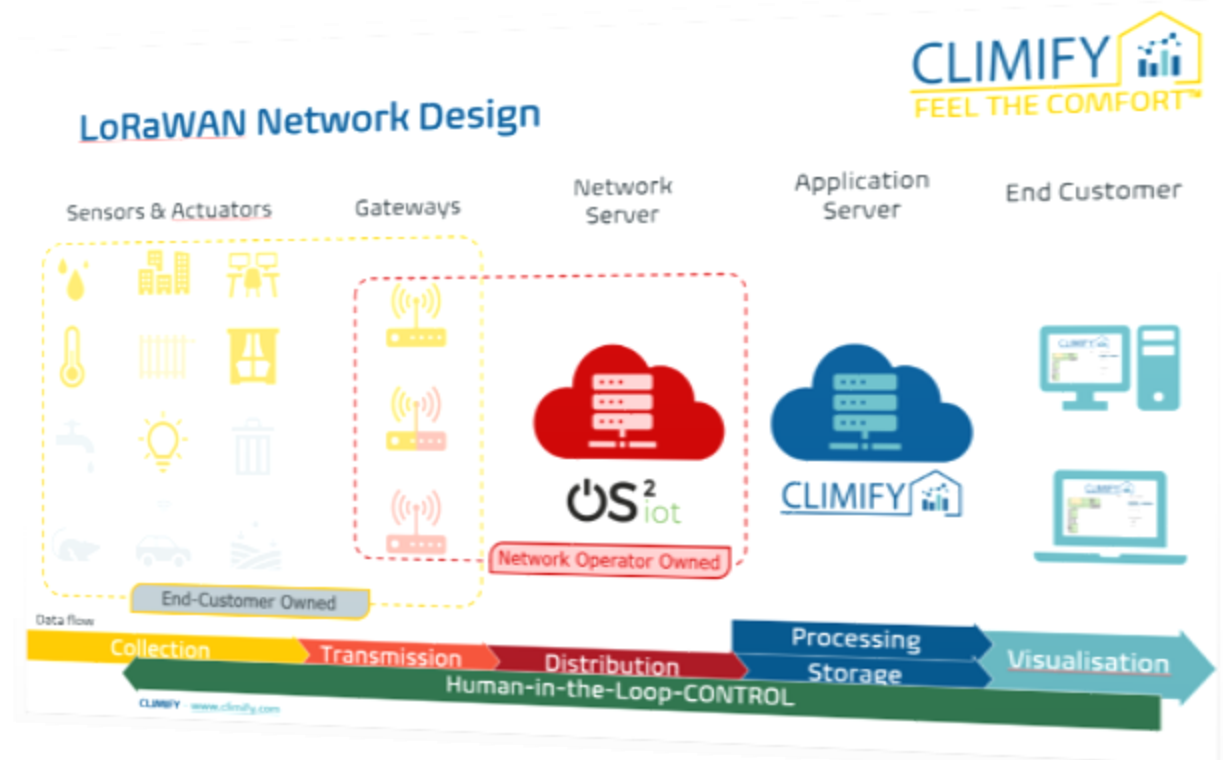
CLIMIFY
FEEL THE COMFORT™

LoRaWAN Network Design

Sensors & Actuators

Gateways

Network Server

Application Server

End Customer

OS$^2$ iot

CLIMIFY

Network Operator Owned

End-Customer Owned

Data flow

Collection

Transmission

Distribution

Processing

Storage

Visualisation

Human-in-the-Loop-CONTROL

CLIMIFY · www.climify.com